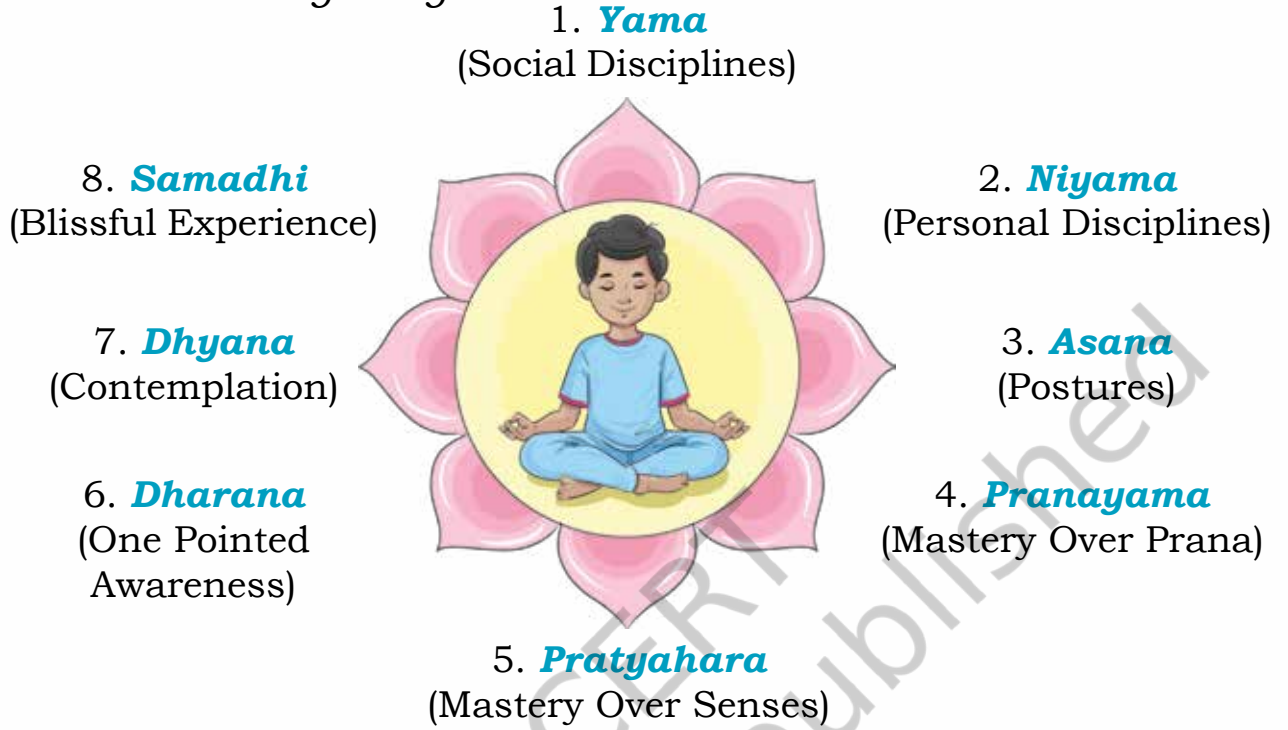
1. *Yama*
(Social Disciplines)

8. *Samadhi*
(Blissful Experience)

2. *Niyama*
(Personal Disciplines)

7. *Dhyana*
(Contemplation)

3. *Asana*
(Postures)

6. *Dharana*
(One Pointed Awareness)

4. *Pranayama*
(Mastery Over Prana)

5. *Pratyahara*
(Mastery Over Senses)

CERT
published